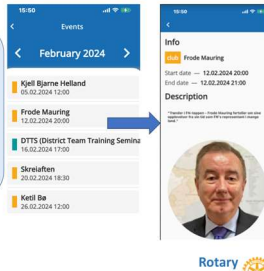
15:50

Events

February 2024

Kjell Bjarne Helland
05.02.2024 12:00

Frode Mauring
12.02.2024 20:00

DTTS (District Team Training Semina
16.02.2024 17:00

Skreiaften
20.02.2024 18:30

Ketil Bø
26.02.2024 12:00

15:50

Info

Club Frode Mauring

Start date — 12.02.2024 20:00
End date — 12.02.2024 21:00

Description

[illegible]

Rotary